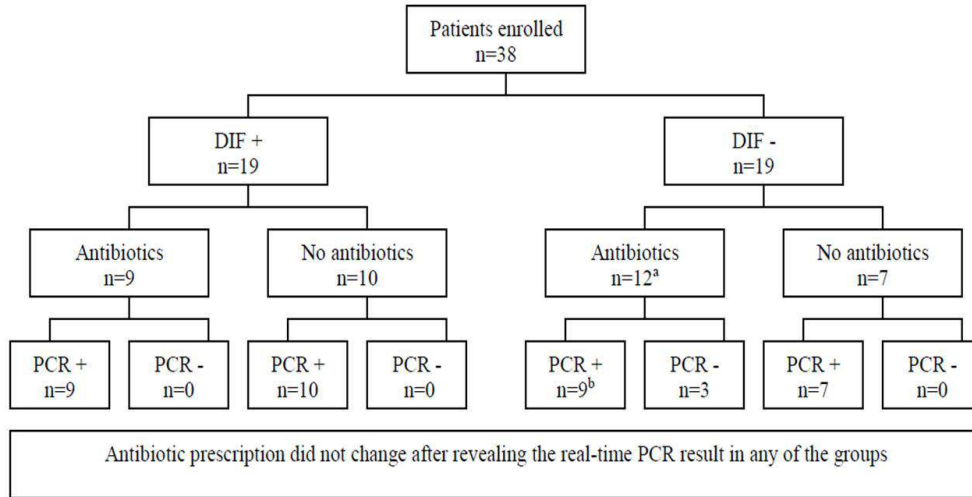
Patients enrolled
n=38

DIF +
n=19

DIF -
n=19

Antibiotics
n=9

No antibiotics
n=10

Antibiotics
n=12$^{a}$

No antibiotics
n=7

PCR +
n=9

PCR -
n=0

PCR +
n=10

PCR -
n=0

PCR +
n=9$^{b}$

PCR -
n=3

PCR +
n=7

PCR -
n=0

Antibiotic prescription did not change after revealing the real-time PCR result in any of the groups